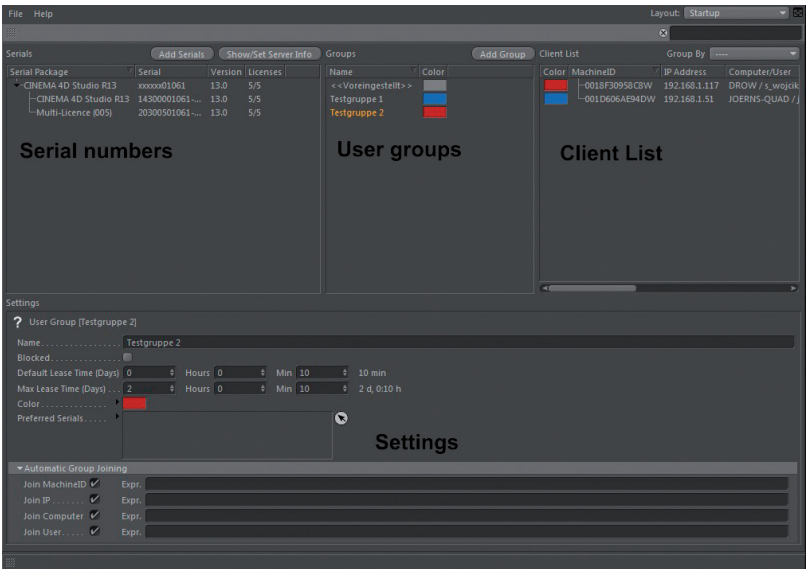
File Help

Layout: Startup

Serials

Add Serials

Show/Set Server Info

Groups

Add Group

Client List

Group By ----

| Serial Package | Serial | Version | Licenses |
|---|---|---|---|
| CINEMA 4D Studio R13 | xxxxxx01061 | 13.0 | 5/5 |
| CINEMA 4D Studio R13 | 14300001061-... | 13.0 | 5/5 |
| Multi-Licence (005) | 20300501061-... | 13.0 | 5/5 |

| Name | Color |
|---|---|
| <<Voreingestellt>> | |
| Testgruppe 1 | |
| Testgruppe 2 | |

| Color | MachineID | IP Address | Computer/User |
|---|---|---|---|
| | 0018F30958C8W | 192.168.1.117 | DROW / s_wojcik |
| | 001D606AE94DW | 192.168.1.51 | JOERNS-QUAD / j |

Serial numbers

User groups

Client List

Settings

? User Group [Testgruppe 2]

Name. . . . . . . . . . . . . . Testgruppe 2

Blocked. . . . . . . . . . . . .

Default Lease Time (Days) 0 Hours 0 Min 10 10 min

Max Lease Time (Days) 2 Hours 0 Min 10 2 d, 0:10 h

Color. . . . . . . . . . . . .

Preferred Serials. . . . .

Settings

▾Automatic Group Joining

Join MachineID ✔ Expr.

Join IP . . . . . . ✔ Expr.

Join Computer ✔ Expr.

Join User. . . . . ✔ Expr.